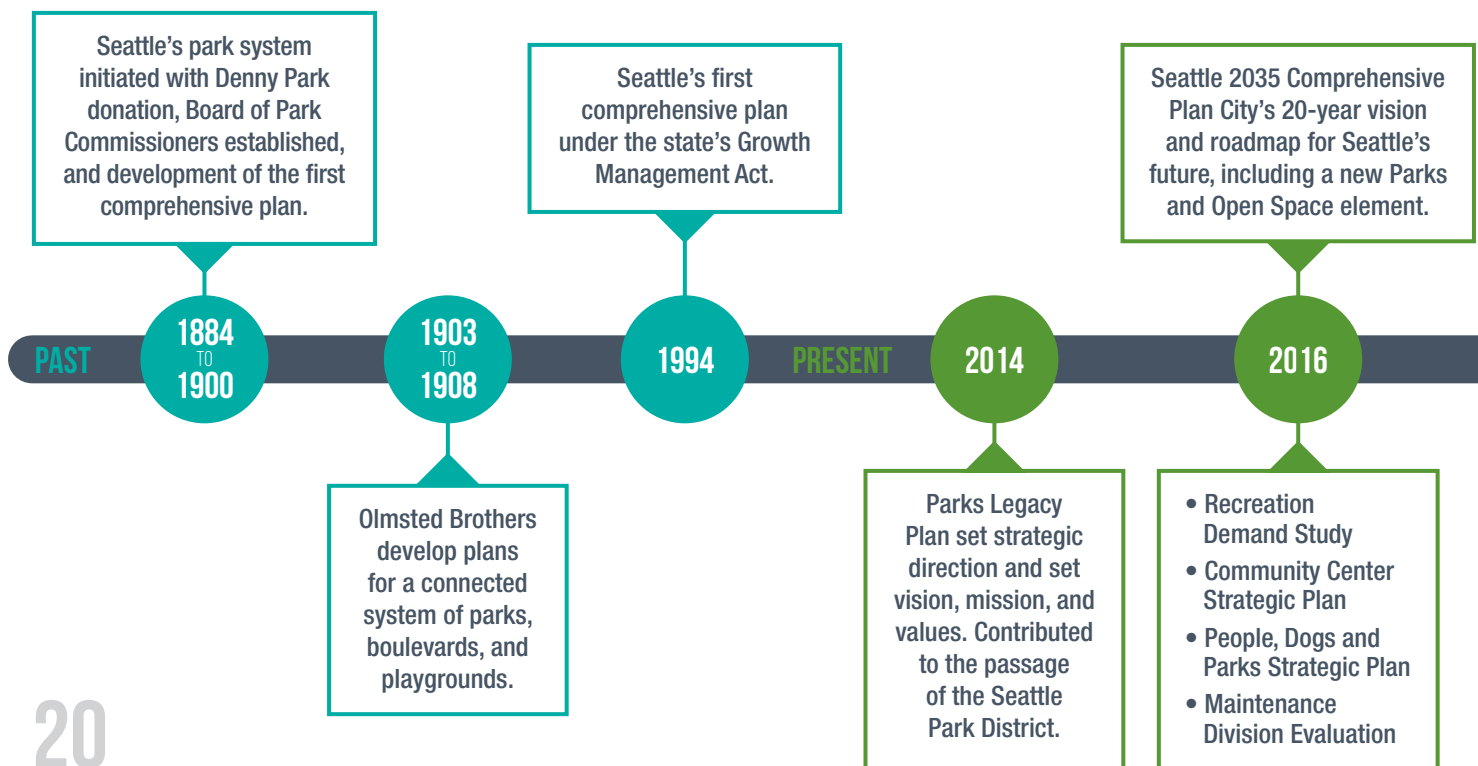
Seattle's park system initiated with Denny Park donation, Board of Park Commissioners established, and development of the first comprehensive plan.

Seattle's first comprehensive plan under the state's Growth Management Act.

Seattle 2035 Comprehensive Plan City's 20-year vision and roadmap for Seattle's future, including a new Parks and Open Space element.

PAST

1884 TO 1900

1903 TO 1908

1994

PRESENT

2014

2016

Olmsted Brothers develop plans for a connected system of parks, boulevards, and playgrounds.

Parks Legacy Plan set strategic direction and set vision, mission, and values. Contributed to the passage of the Seattle Park District.

• Recreation Demand Study
• Community Center Strategic Plan
• People, Dogs and Parks Strategic Plan
• Maintenance Division Evaluation

20